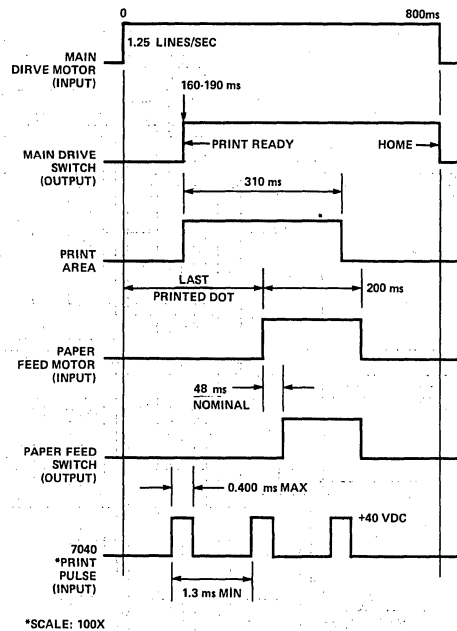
0

800ms

1.25 LINES/SEC

MAIN DIRVE MOTOR (INPUT)

160-190 ms

PRINT READY

HOME

MAIN DRIVE SWITCH (OUTPUT)

310 ms

PRINT AREA

LAST PRINTED DOT

200 ms

PAPER FEED MOTOR (INPUT)

48 ms NOMINAL

PAPER FEED SWITCH (OUTPUT)

0.400 ms MAX

+40 VDC

7040 *PRINT PULSE (INPUT)

1.3 ms MIN

*SCALE: 100X